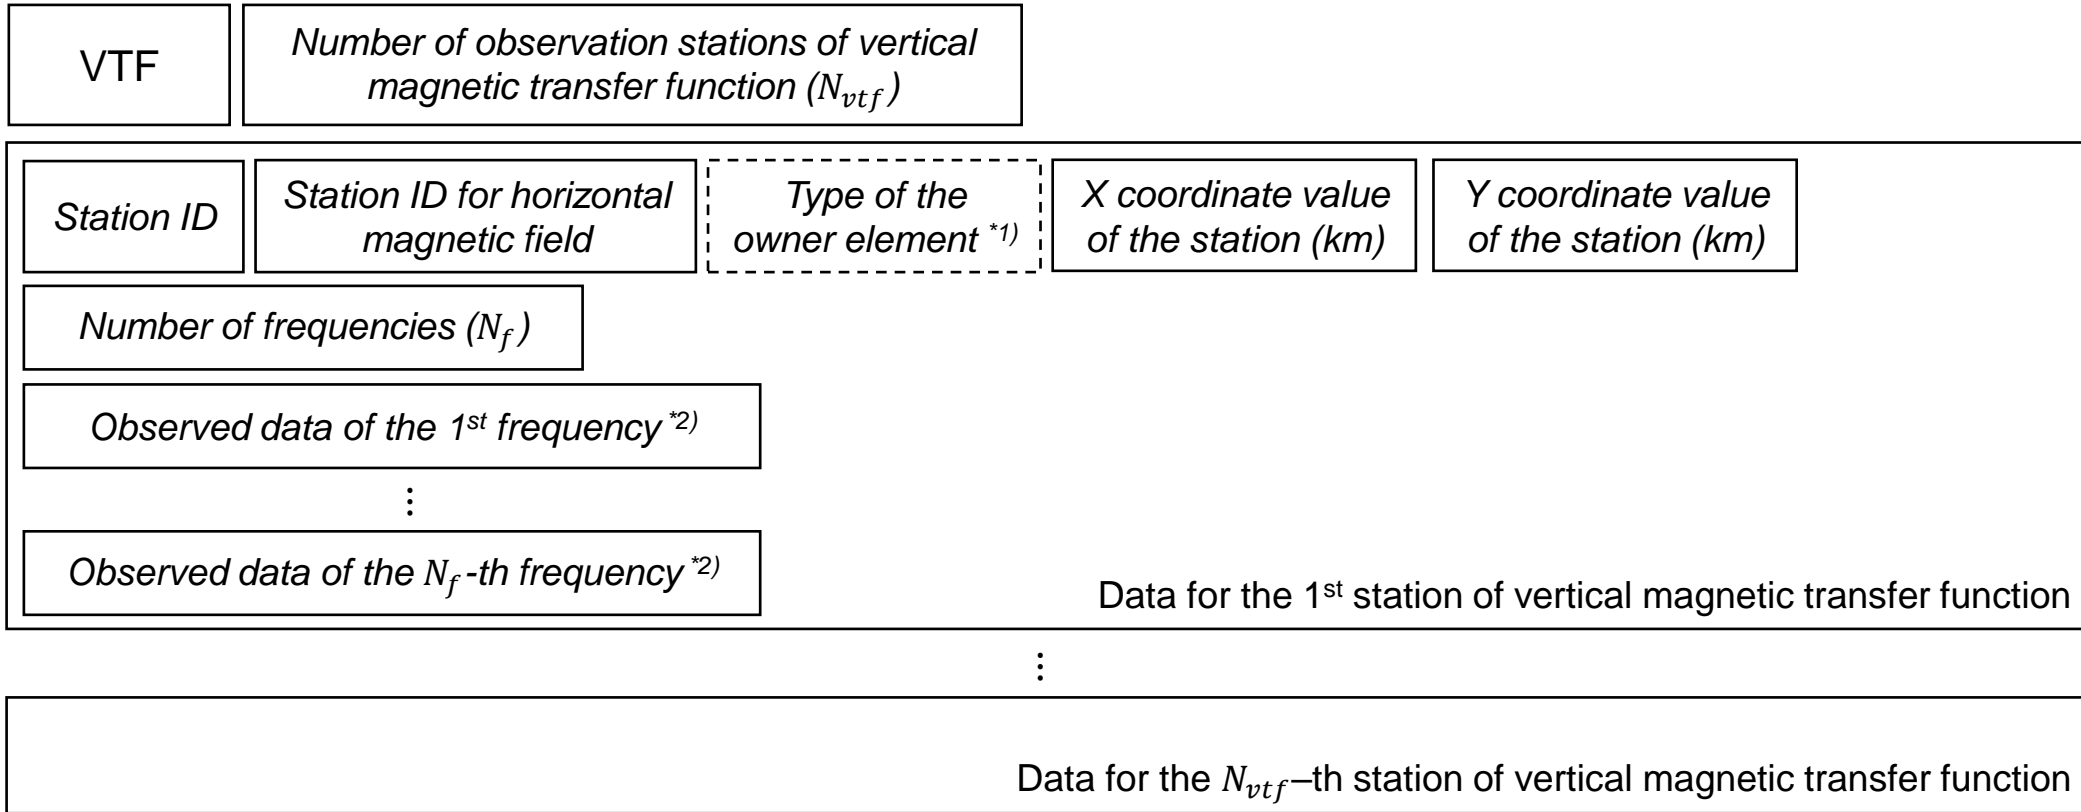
VTF

Number of observation stations of vertical magnetic transfer function ($N_{vtf}$)

Station ID

Station ID for horizontal magnetic field

Type of the owner element *1)

X coordinate value of the station (km)

Y coordinate value of the station (km)

Number of frequencies ($N_f$)

Observed data of the 1st frequency *2)

⋮

Observed data of the $N_f$-th frequency *2)

Data for the 1st station of vertical magnetic transfer function

⋮

Data for the $N_{vtf}$–th station of vertical magnetic transfer function